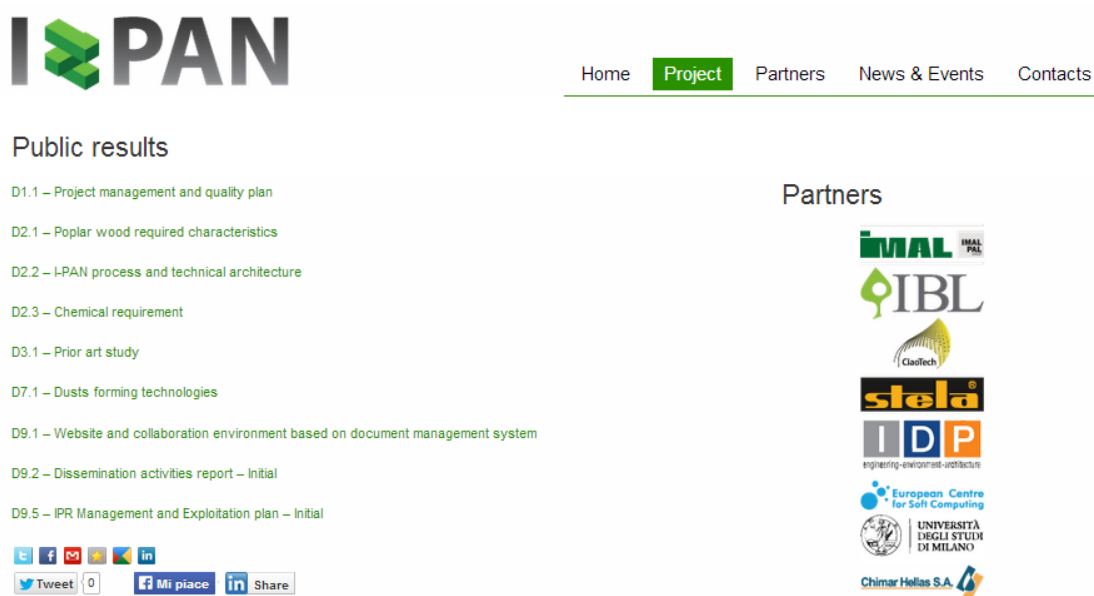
I PAN

Home Project Partners News & Events Contacts

Public results

D1.1 – Project management and quality plan

D2.1 – Poplar wood required characteristics

D2.2 – I-PAN process and technical architecture

D2.3 – Chemical requirement

D3.1 – Prior art study

D7.1 – Dusts forming technologies

D9.1 – Website and collaboration environment based on document management system

D9.2 – Dissemination activities report – Initial

D9.5 – IPR Management and Exploitation plan – Initial

Tweet 0 Mi piace in Share

Partners

IMAL IMAL PAL

IBL

CiaoTech

stela

IDP
engineering-environment-architecture

European Centre for Soft Computing

UNIVERSITÀ DEGLI STUDI DI MILANO

Chimar Hellas S.A.